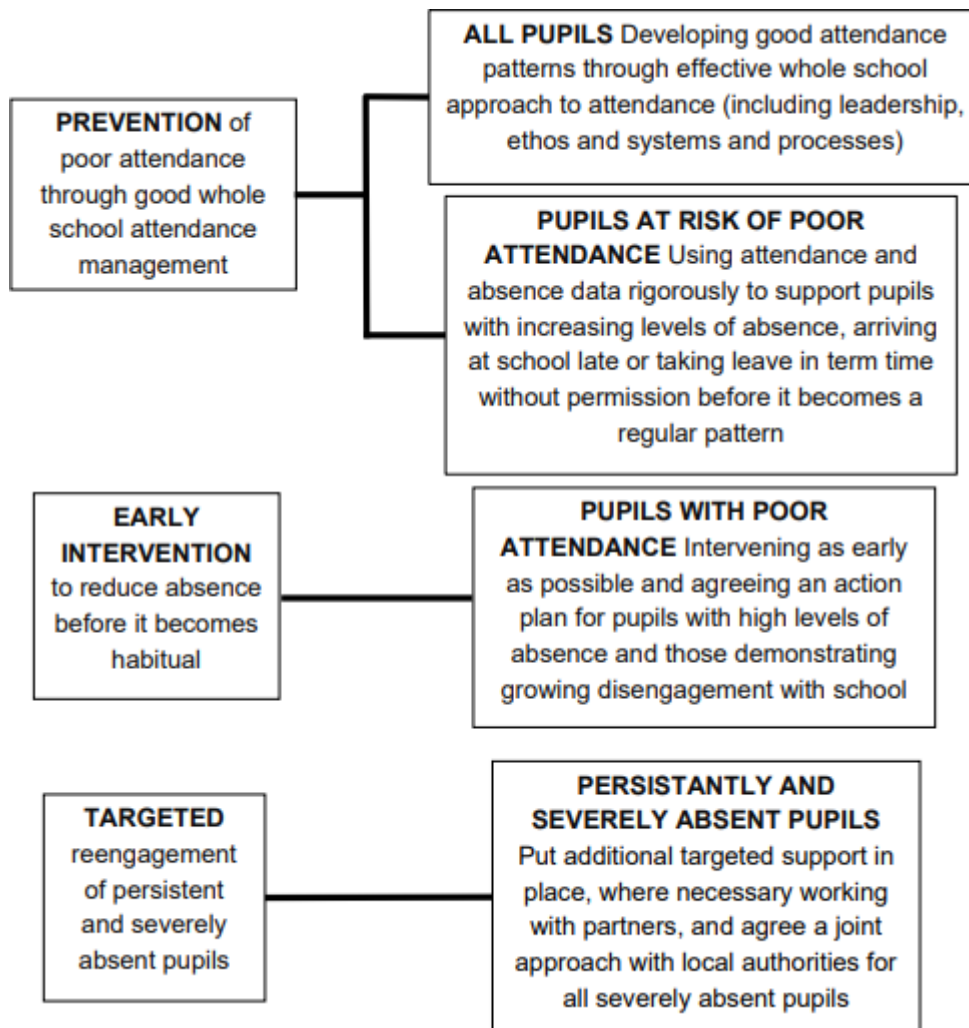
**PREVENTION** of poor attendance through good whole school attendance management

**ALL PUPILS** Developing good attendance patterns through effective whole school approach to attendance (including leadership, ethos and systems and processes)

**PUPILS AT RISK OF POOR ATTENDANCE** Using attendance and absence data rigorously to support pupils with increasing levels of absence, arriving at school late or taking leave in term time without permission before it becomes a regular pattern

**EARLY INTERVENTION** to reduce absence before it becomes habitual

**PUPILS WITH POOR ATTENDANCE** Intervening as early as possible and agreeing an action plan for pupils with high levels of absence and those demonstrating growing disengagement with school

**TARGETED** reengagement of persistent and severely absent pupils

**PERSISTANTLY AND SEVERELY ABSENT PUPILS** Put additional targeted support in place, where necessary working with partners, and agree a joint approach with local authorities for all severely absent pupils